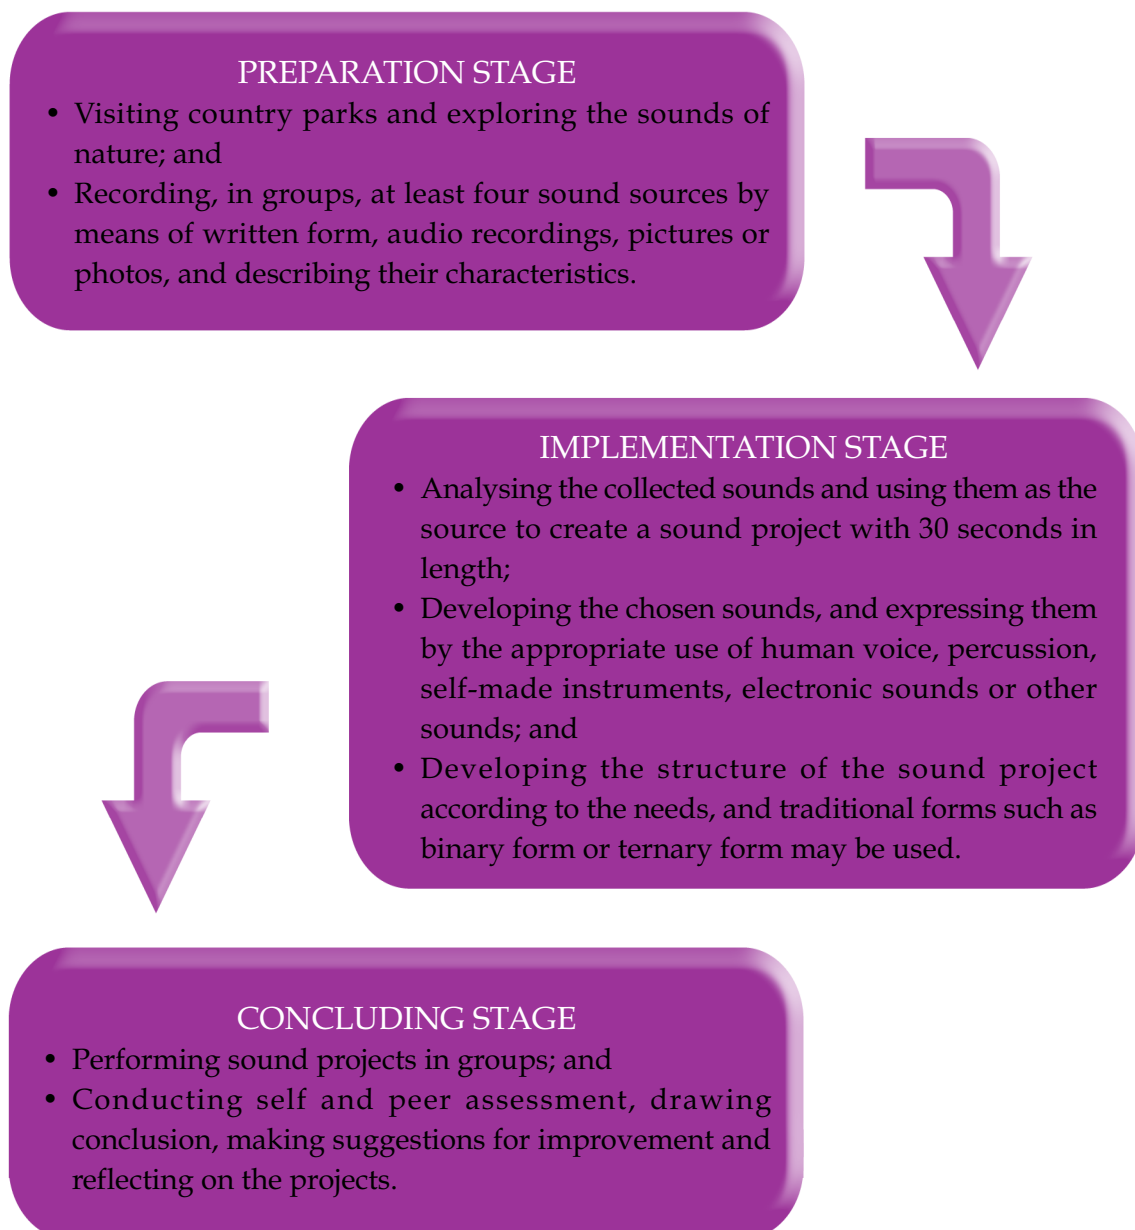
PREPARATION STAGE

• Visiting country parks and exploring the sounds of nature; and
• Recording, in groups, at least four sound sources by means of written form, audio recordings, pictures or photos, and describing their characteristics.

IMPLEMENTATION STAGE

• Analysing the collected sounds and using them as the source to create a sound project with 30 seconds in length;
• Developing the chosen sounds, and expressing them by the appropriate use of human voice, percussion, self-made instruments, electronic sounds or other sounds; and
• Developing the structure of the sound project according to the needs, and traditional forms such as binary form or ternary form may be used.

CONCLUDING STAGE

• Performing sound projects in groups; and
• Conducting self and peer assessment, drawing conclusion, making suggestions for improvement and reflecting on the projects.